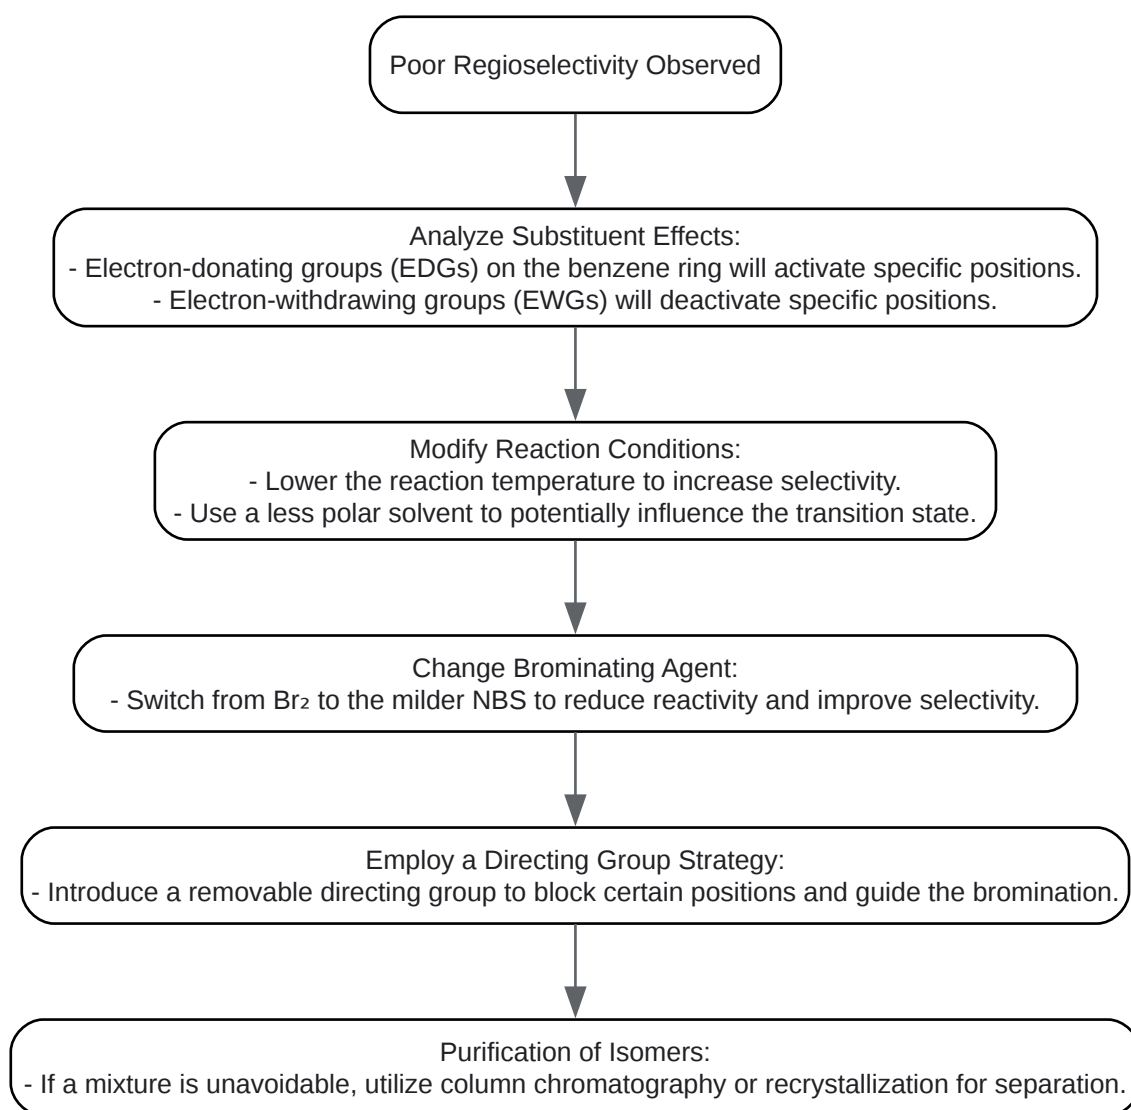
Poor Regioselectivity Observed

Analyze Substituent Effects:
- Electron-donating groups (EDGs) on the benzene ring will activate specific positions.
- Electron-withdrawing groups (EWGs) will deactivate specific positions.

Modify Reaction Conditions:
- Lower the reaction temperature to increase selectivity.
- Use a less polar solvent to potentially influence the transition state.

Change Brominating Agent:
- Switch from $Br_2$ to the milder NBS to reduce reactivity and improve selectivity.

Employ a Directing Group Strategy:
- Introduce a removable directing group to block certain positions and guide the bromination.

Purification of Isomers:
- If a mixture is unavoidable, utilize column chromatography or recrystallization for separation.